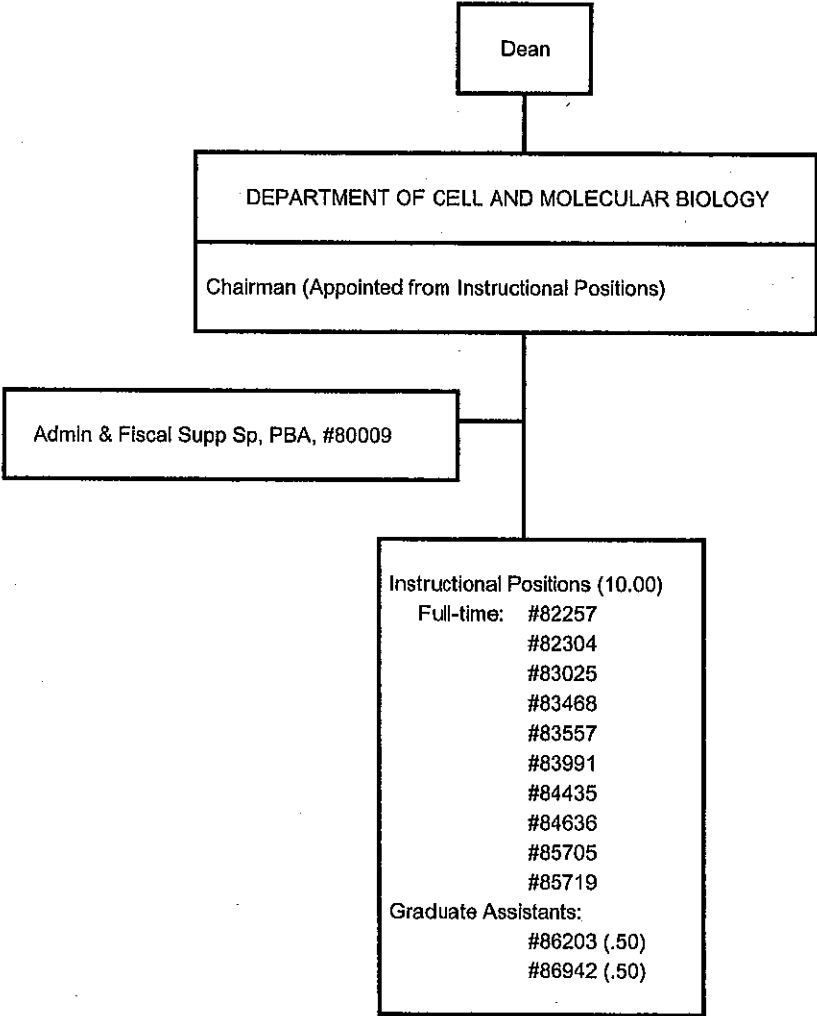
Dean

DEPARTMENT OF CELL AND MOLECULAR BIOLOGY

Chairman (Appointed from Instructional Positions)

Admin & Fiscal Supp Sp, PBA, #80009

Instructional Positions (10.00)
Full-time: #82257
#82304
#83025
#83468
#83557
#83991
#84435
#84636
#85705
#85719
Graduate Assistants:
#86203 (.50)
#86942 (.50)